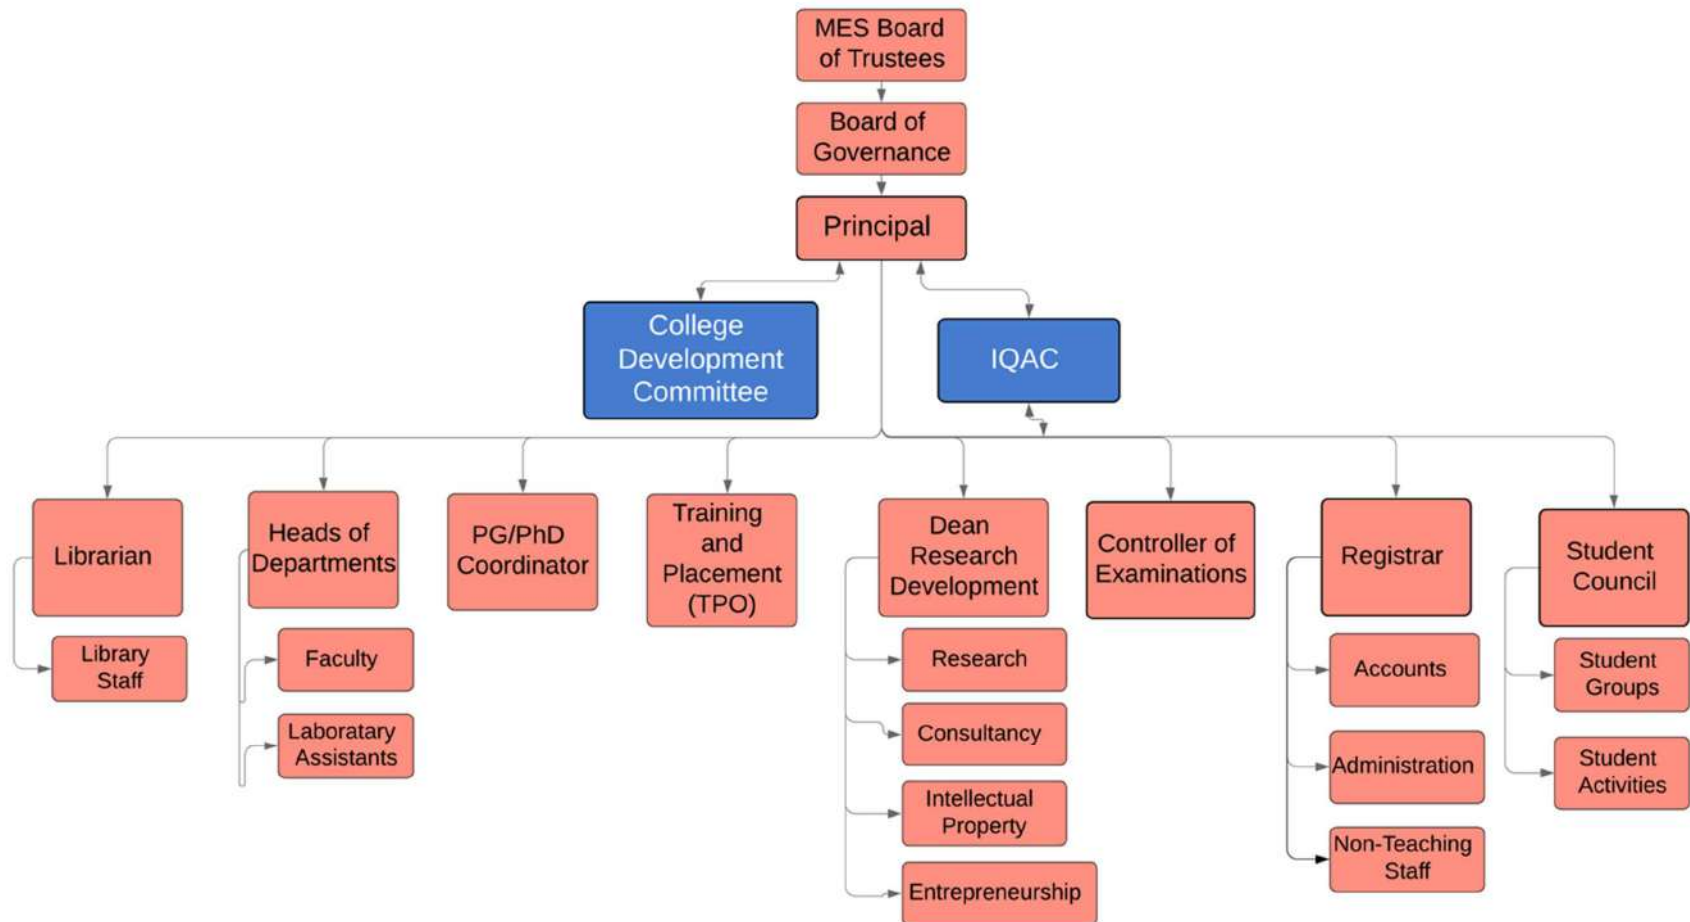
MES Board of Trustees

Board of Governance

Principal

College Development Committee

IQAC

Librarian

Library Staff

Heads of Departments

Faculty

Laboratory Assistants

PG/PhD Coordinator

Training and Placement (TPO)

Dean Research Development

Research

Consultancy

Intellectual Property

Entrepreneurship

Controller of Examinations

Registrar

Accounts

Administration

Non-Teaching Staff

Student Council

Student Groups

Student Activities